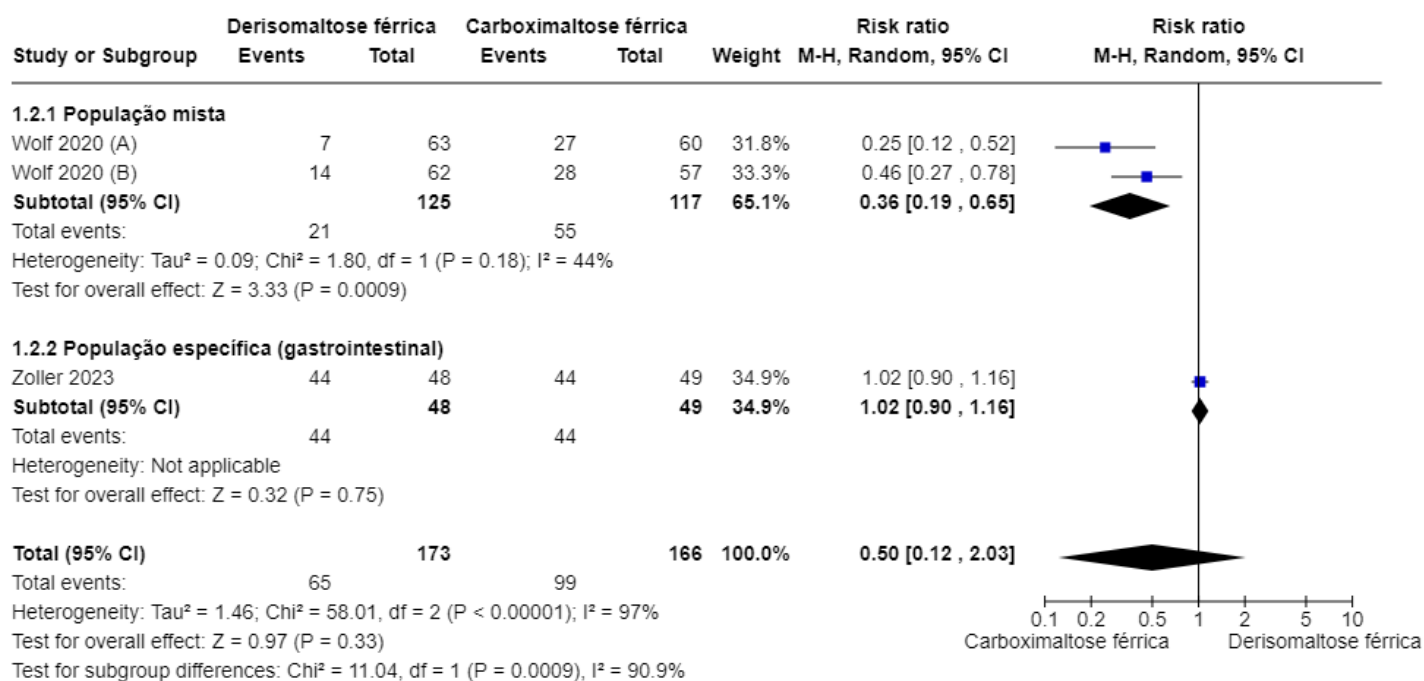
| Study or Subgroup | Derisomaltose férrica Events | Derisomaltose férrica Total | Carboximaltose férrica Events | Carboximaltose férrica Total | Weight | Risk ratio M-H, Random, 95% CI |
|---|---|---|---|---|---|---|
| **1.2.1 População mista** | | | | | | |
| Wolf 2020 (A) | 7 | 63 | 27 | 60 | 31.8% | 0.25 [0.12 , 0.52] |
| Wolf 2020 (B) | 14 | 62 | 28 | 57 | 33.3% | 0.46 [0.27 , 0.78] |
| **Subtotal (95% CI)** | | **125** | | **117** | **65.1%** | **0.36 [0.19 , 0.65]** |
| Total events: | 21 | | 55 | | | |
| Heterogeneity: Tau² = 0.09; Chi² = 1.80, df = 1 (P = 0.18); I² = 44% | | | | | | |
| Test for overall effect: Z = 3.33 (P = 0.0009) | | | | | | |
| **1.2.2 População específica (gastrointestinal)** | | | | | | |
| Zoller 2023 | 44 | 48 | 44 | 49 | 34.9% | 1.02 [0.90 , 1.16] |
| **Subtotal (95% CI)** | | **48** | | **49** | **34.9%** | **1.02 [0.90 , 1.16]** |
| Total events: | 44 | | 44 | | | |
| Heterogeneity: Not applicable | | | | | | |
| Test for overall effect: Z = 0.32 (P = 0.75) | | | | | | |
| **Total (95% CI)** | | **173** | | **166** | **100.0%** | **0.50 [0.12 , 2.03]** |
| Total events: | 65 | | 99 | | | |
| Heterogeneity: Tau² = 1.46; Chi² = 58.01, df = 2 (P < 0.00001); I² = 97% | | | | | | |
| Test for overall effect: Z = 0.97 (P = 0.33) | | | | | | |
| Test for subgroup differences: Chi² = 11.04, df = 1 (P = 0.0009), I² = 90.9% | | | | | | |

Risk ratio
M-H, Random, 95% CI

0.1 0.2 0.5 1 2 5 10
Carboximaltose férrica Derisomaltose férrica